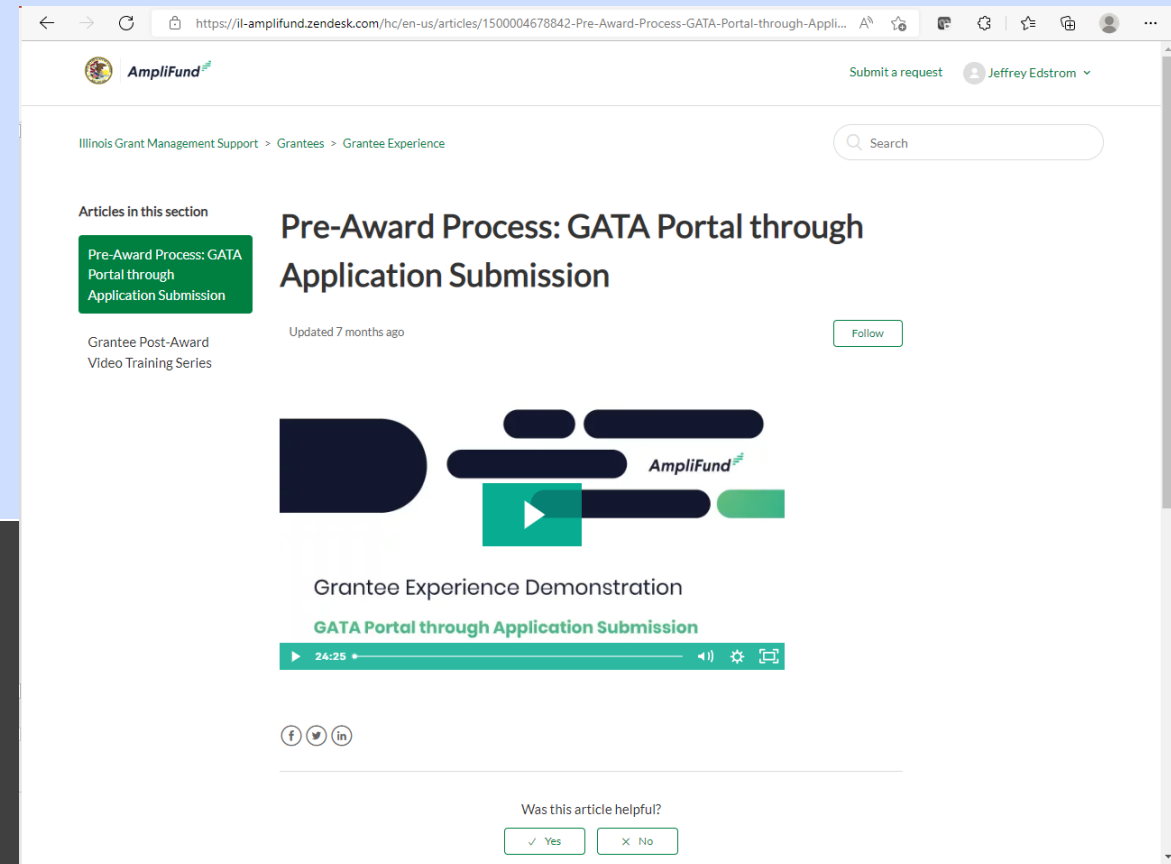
https://il-amplifund.zendesk.com/hc/en-us/articles/1500004678842-Pre-Award-Process-GATA-Portal-through-Appli...

AmpliFund

Submit a request

Jeffrey Edstrom

Illinois Grant Management Support > Grantees > Grantee Experience

Search

Articles in this section

Pre-Award Process: GATA Portal through Application Submission

Grantee Post-Award Video Training Series

Pre-Award Process: GATA Portal through Application Submission

Updated 7 months ago

Follow

AmpliFund

Grantee Experience Demonstration

GATA Portal through Application Submission

24:25

Was this article helpful?

✓ Yes

✕ No